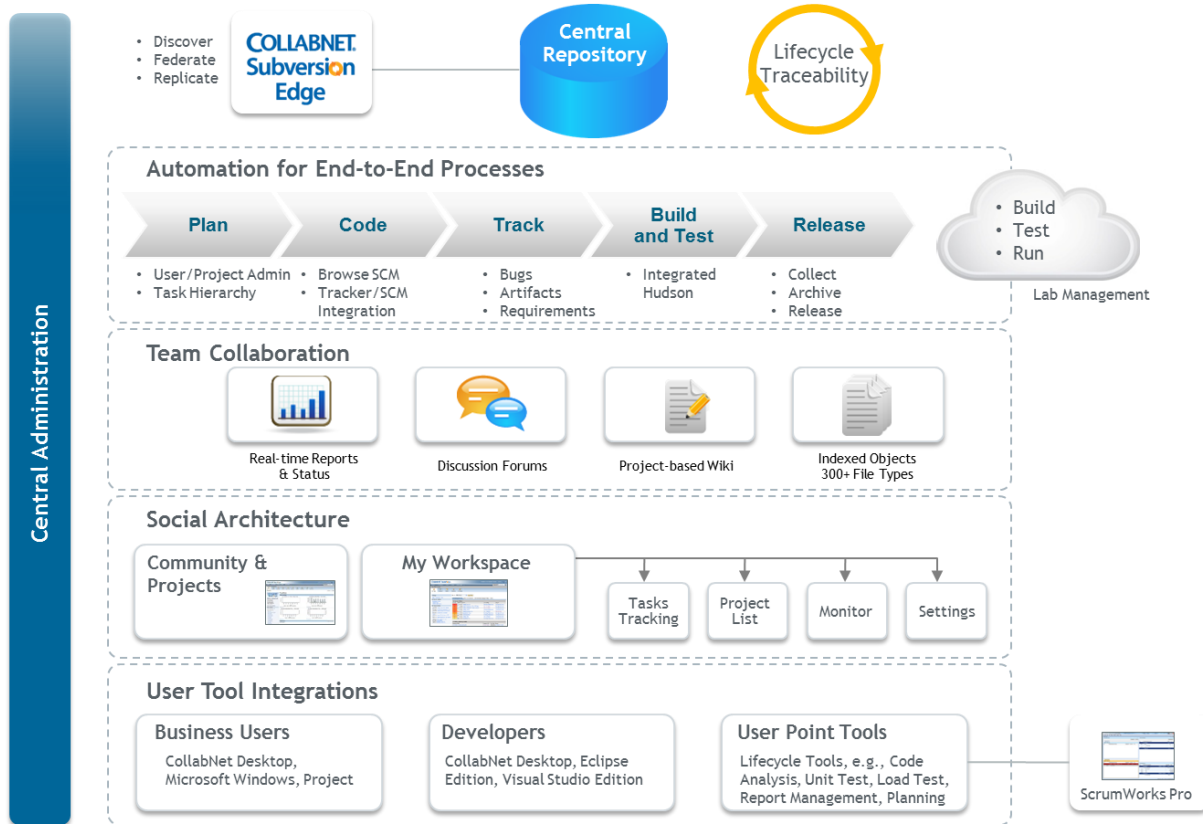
Central Administration

• Discover
• Federate
• Replicate

COLLABNET Subversion Edge

Central Repository

Lifecycle Traceability

Automation for End-to-End Processes

Plan
• User/Project Admin
• Task Hierarchy

Code
• Browse SCM
• Tracker/SCM Integration

Track
• Bugs
• Artifacts
• Requirements

Build and Test
• Integrated Hudson

Release
• Collect
• Archive
• Release

• Build
• Test
• Run

Lab Management

Team Collaboration

Real-time Reports & Status

Discussion Forums

Project-based Wiki

Indexed Objects 300+ File Types

Social Architecture

Community & Projects

My Workspace

Tasks Tracking

Project List

Monitor

Settings

User Tool Integrations

Business Users
CollabNet Desktop, Microsoft Windows, Project

Developers
CollabNet Desktop, Eclipse Edition, Visual Studio Edition

User Point Tools
Lifecycle Tools, e.g., Code Analysis, Unit Test, Load Test, Report Management, Planning

ScrumWorks Pro